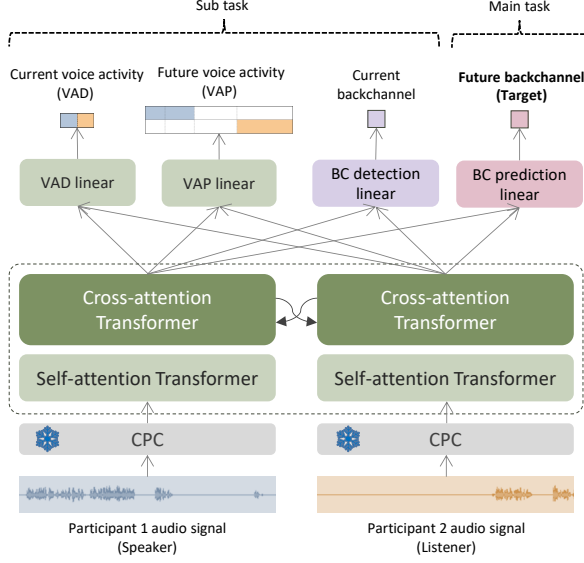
Sub task

Main task

Current voice activity (VAD)

Future voice activity (VAP)

Current backchannel

Future backchannel (Target)

VAD linear

VAP linear

BC detection linear

BC prediction linear

Cross-attention Transformer

Cross-attention Transformer

Self-attention Transformer

Self-attention Transformer

CPC

CPC

Participant 1 audio signal (Speaker)

Participant 2 audio signal (Listener)